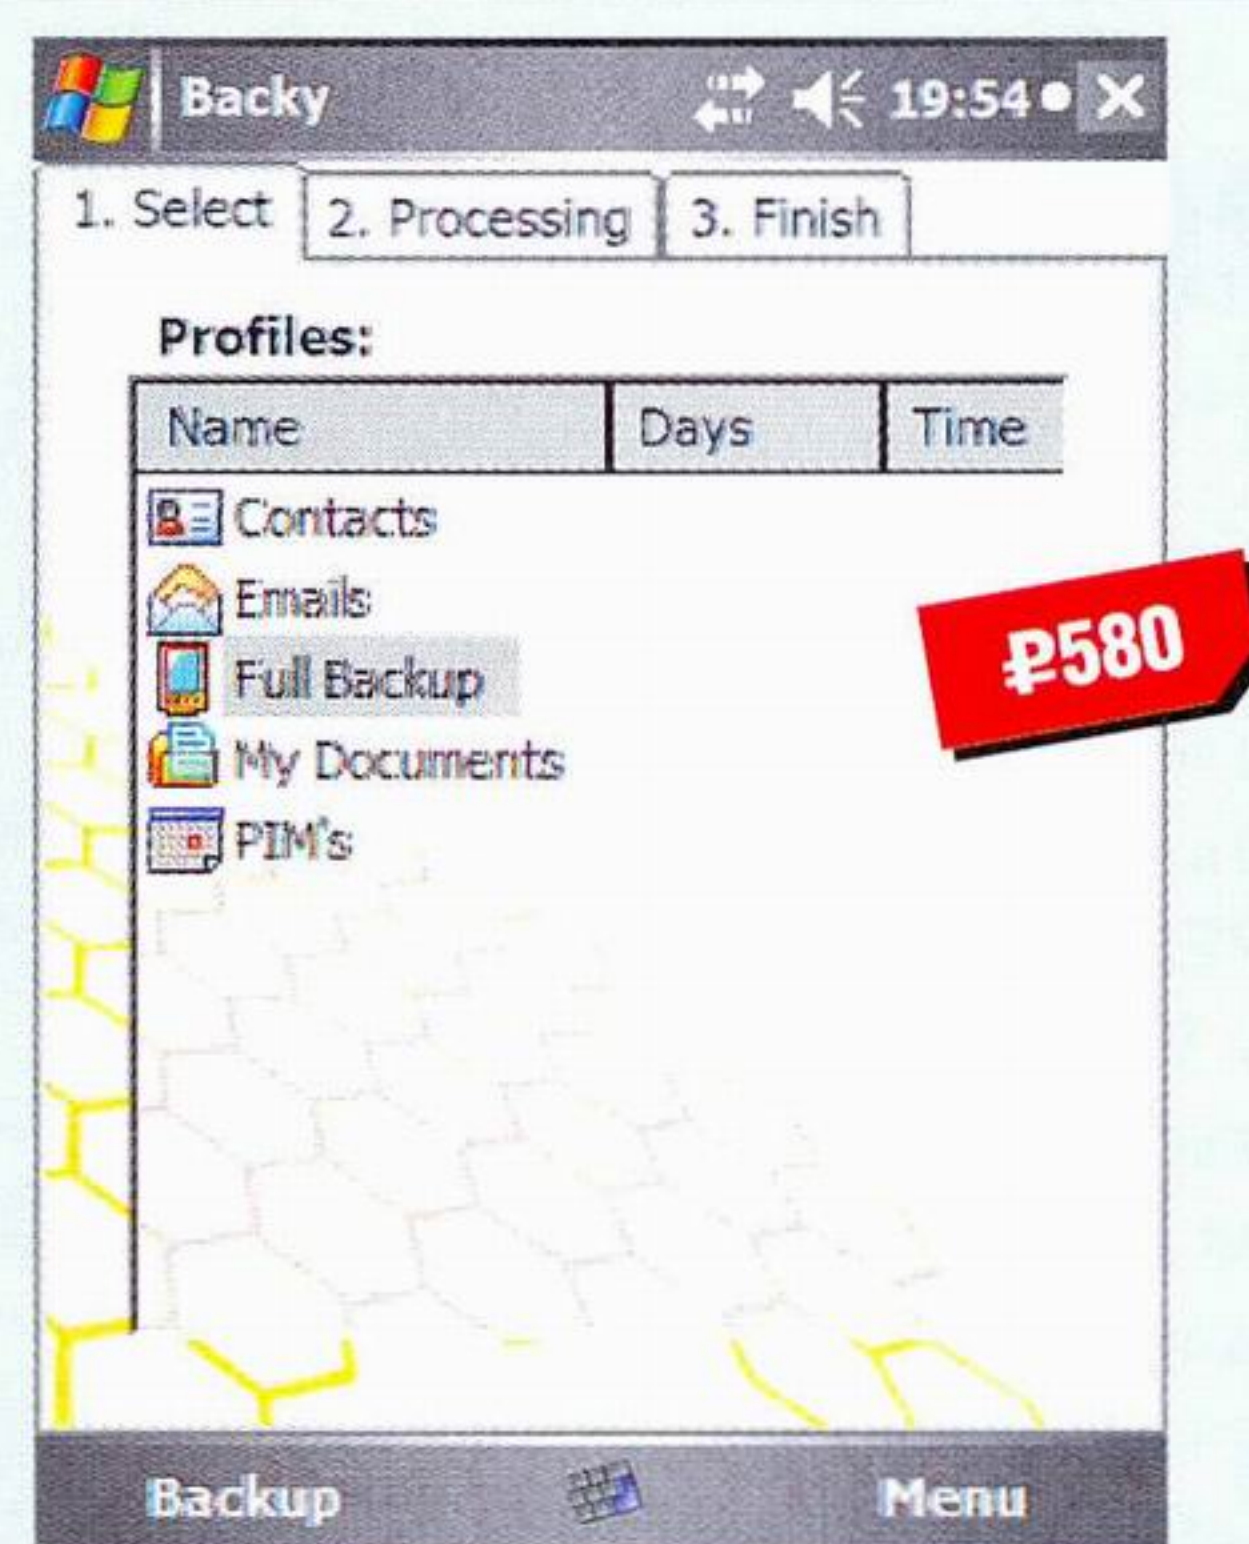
Backy 19:54

1. Select 2. Processing 3. Finish

Profiles:

| Name | Days | Time |
|---|---|---|
| Contacts | | |
| Emails | | |
| Full Backup | | |
| My Documents | | |
| PIM's | | |

₽580

Backup Menu